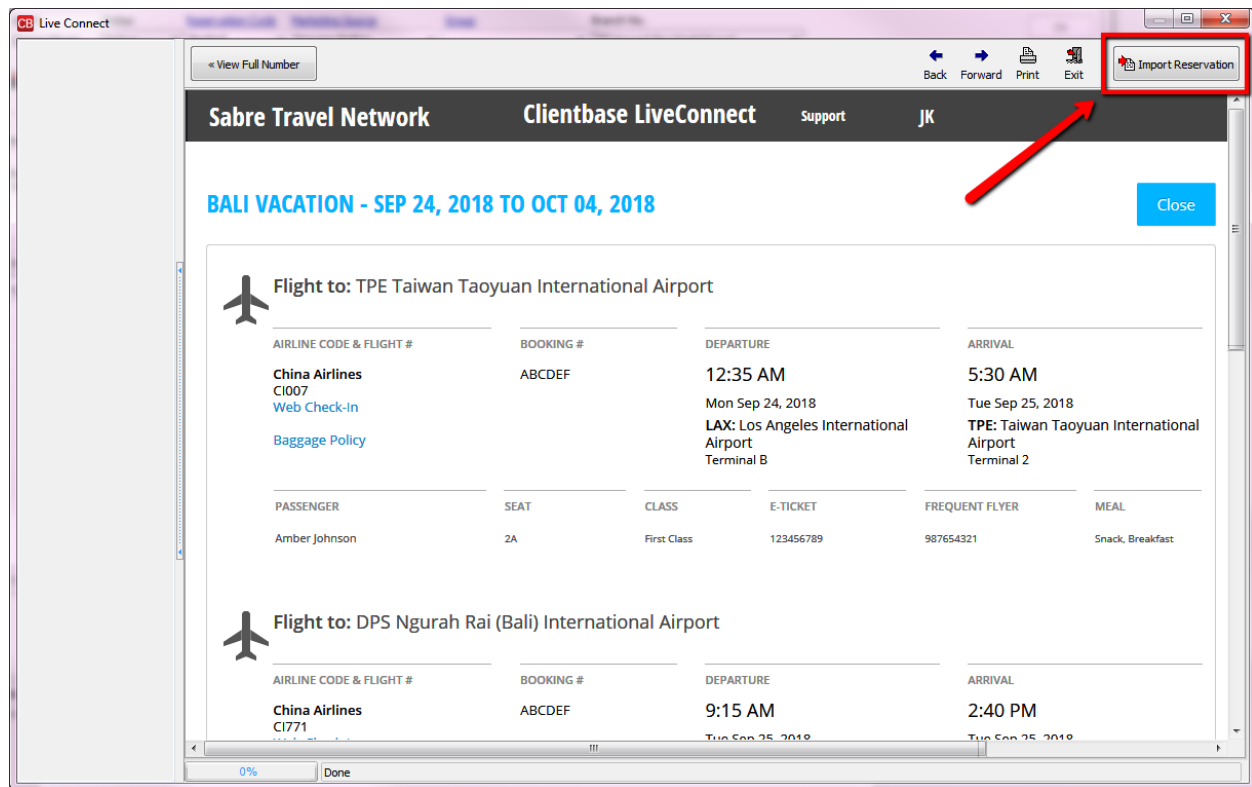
CB Live Connect

« View Full Number

Back Forward Print Exit

Import Reservation

Sabre Travel Network Clientbase LiveConnect Support JK

BALI VACATION - SEP 24, 2018 TO OCT 04, 2018

Close

Flight to: TPE Taiwan Taoyuan International Airport

| AIRLINE CODE & FLIGHT # | BOOKING # | DEPARTURE | ARRIVAL |
|---|---|---|---|
| China Airlines CI007 Web Check-In Baggage Policy | ABCDEF | 12:35 AM Mon Sep 24, 2018 LAX: Los Angeles International Airport Terminal B | 5:30 AM Tue Sep 25, 2018 TPE: Taiwan Taoyuan International Airport Terminal 2 |

| PASSENGER | SEAT | CLASS | E-TICKET | FREQUENT FLYER | MEAL |
|---|---|---|---|---|---|
| Amber Johnson | 2A | First Class | 123456789 | 987654321 | Snack, Breakfast |

Flight to: DPS Ngurah Rai (Bali) International Airport

| AIRLINE CODE & FLIGHT # | BOOKING # | DEPARTURE | ARRIVAL |
|---|---|---|---|
| China Airlines CI771 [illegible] | ABCDEF | 9:15 AM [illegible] | 2:40 PM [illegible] |

0%

Done